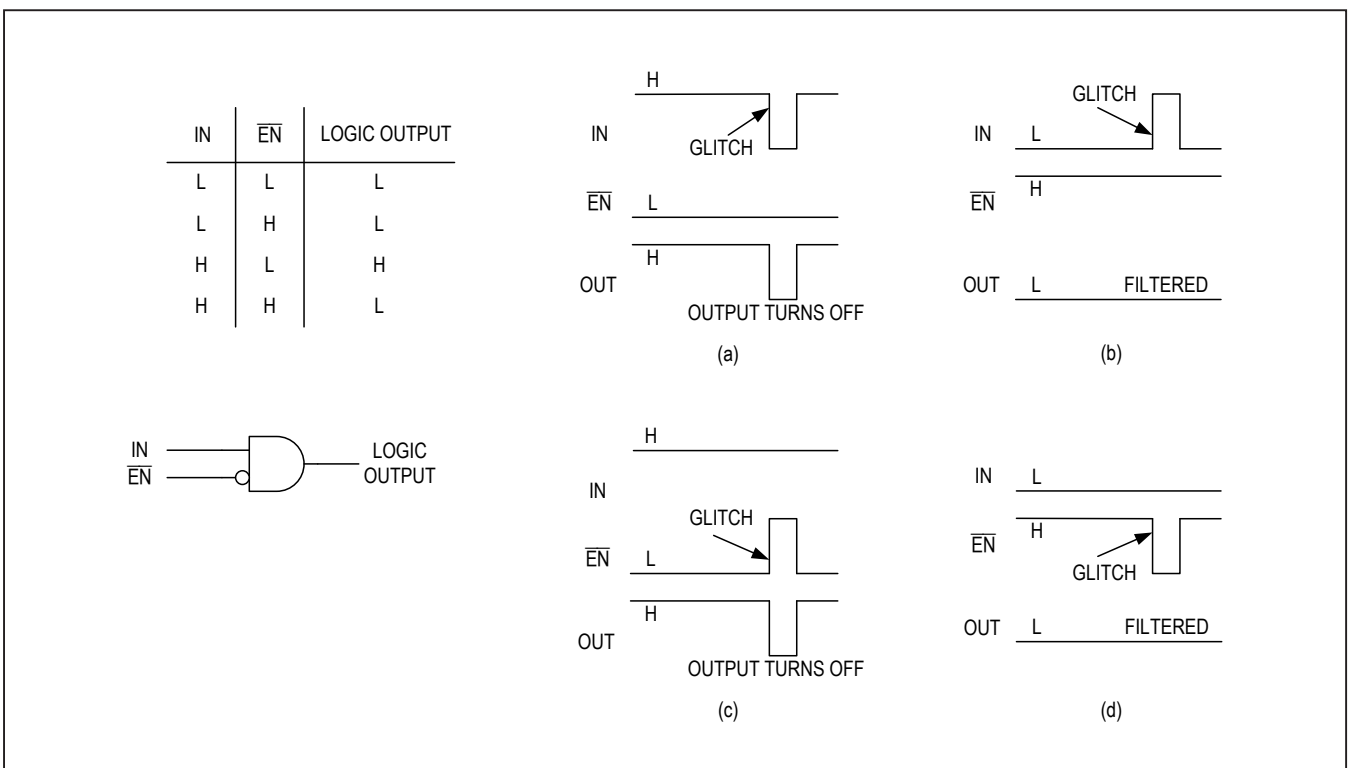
| IN | $\overline{EN}$ | LOGIC OUTPUT |
|---|---|---|
| L | L | L |
| L | H | L |
| H | L | H |
| H | H | L |

IN
$\overline{EN}$
LOGIC OUTPUT

H
IN
GLITCH
$\overline{EN}$ L
H
OUT
OUTPUT TURNS OFF
(a)

GLITCH
IN L
H
$\overline{EN}$
OUT L FILTERED
(b)

H
IN
GLITCH
$\overline{EN}$ L
H
OUT
OUTPUT TURNS OFF
(c)

IN L
H
$\overline{EN}$
GLITCH
OUT L FILTERED
(d)